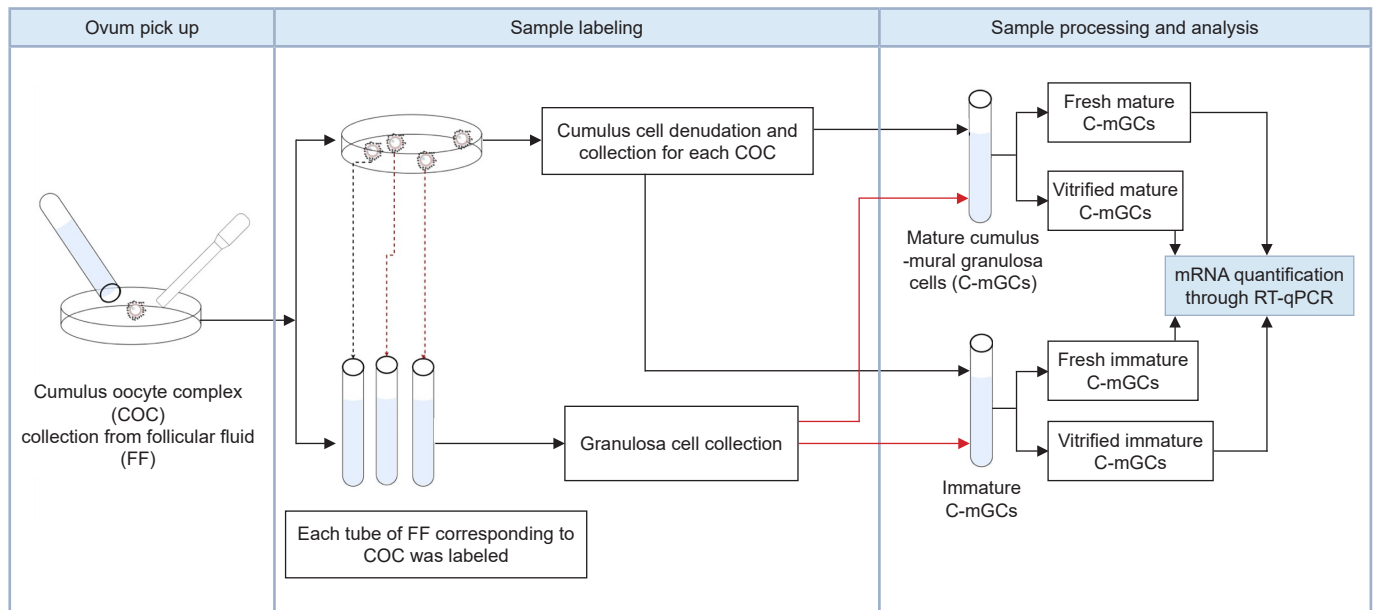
Ovum pick up

Sample labeling

Sample processing and analysis

Cumulus oocyte complex (COC) collection from follicular fluid (FF)

Cumulus cell denudation and collection for each COC

Granulosa cell collection

Each tube of FF corresponding to COC was labeled

Fresh mature C-mGCs

Vitrified mature C-mGCs

Mature cumulus -mural granulosa cells (C-mGCs)

mRNA quantification through RT-qPCR

Fresh immature C-mGCs

Vitrified immature C-mGCs

Immature C-mGCs